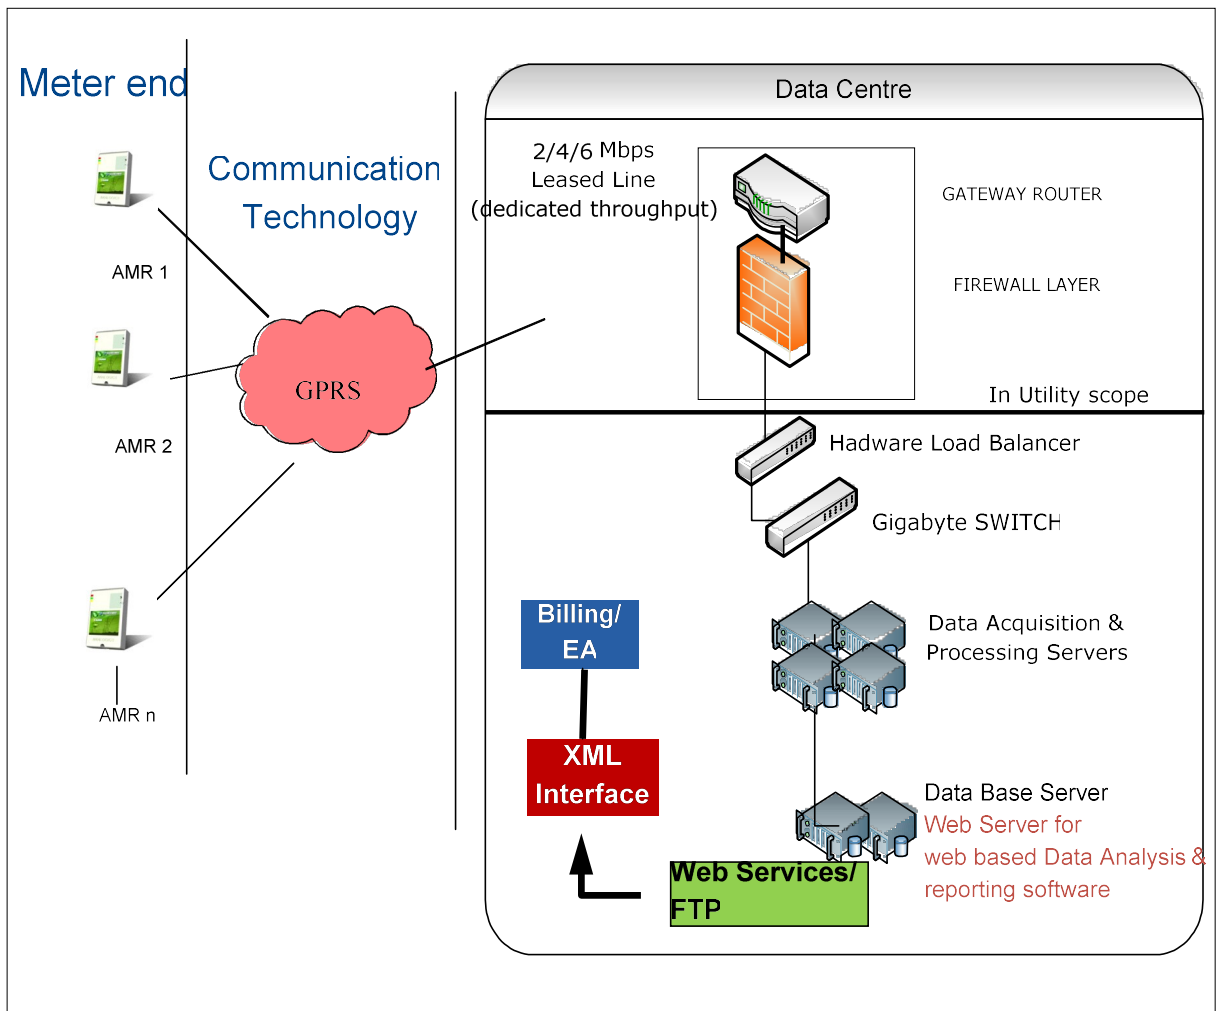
Meter end

Communication Technology

AMR 1

AMR 2

AMR n

GPRS

Data Centre

2/4/6 Mbps Leased Line (dedicated throughput)

GATEWAY ROUTER

FIREWALL LAYER

In Utility scope

Hadware Load Balancer

Gigabyte SWITCH

Billing/ EA

Data Acquisition & Processing Servers

XML Interface

Data Base Server
Web Server for web based Data Analysis & reporting software

Web Services/ FTP